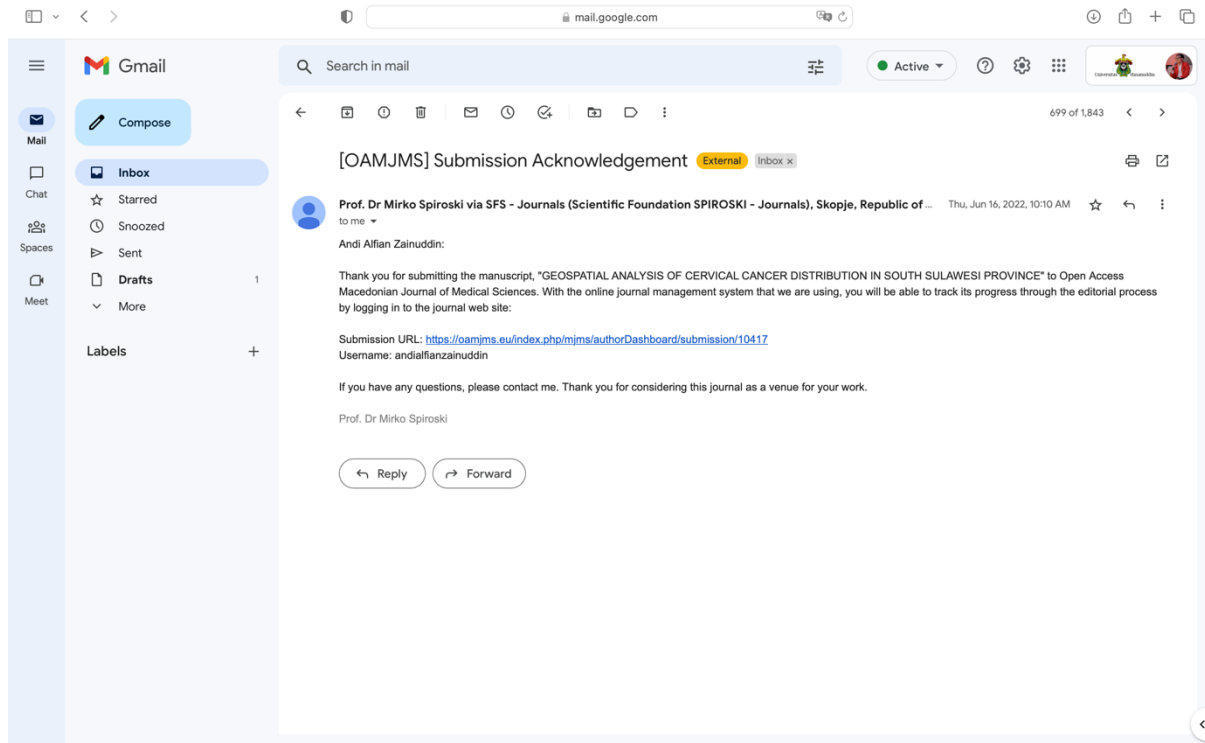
mail.google.com

Gmail

Search in mail

Active

Universitas Hasanuddin

Mail
Chat
Spaces
Meet

Compose

Inbox
Starred
Snoozed
Sent
Drafts 1
More

Labels +

699 of 1,843

[OAMJMS] Submission Acknowledgement External Inbox ×

Prof. Dr Mirko Spiroski via SFS - Journals (Scientific Foundation SPIROSKI - Journals), Skopje, Republic of ... Thu, Jun 16, 2022, 10:10 AM
to me

Andi Alfian Zainuddin:

Thank you for submitting the manuscript, "GEOSPATIAL ANALYSIS OF CERVICAL CANCER DISTRIBUTION IN SOUTH SULAWESI PROVINCE" to Open Access Macedonian Journal of Medical Sciences. With the online journal management system that we are using, you will be able to track its progress through the editorial process by logging in to the journal web site:

Submission URL: https://oamjms.eu/index.php/mjms/authorDashboard/submission/10417
Username: andialfianzainuddin

If you have any questions, please contact me. Thank you for considering this journal as a venue for your work.

Prof. Dr Mirko Spiroski

Reply Forward